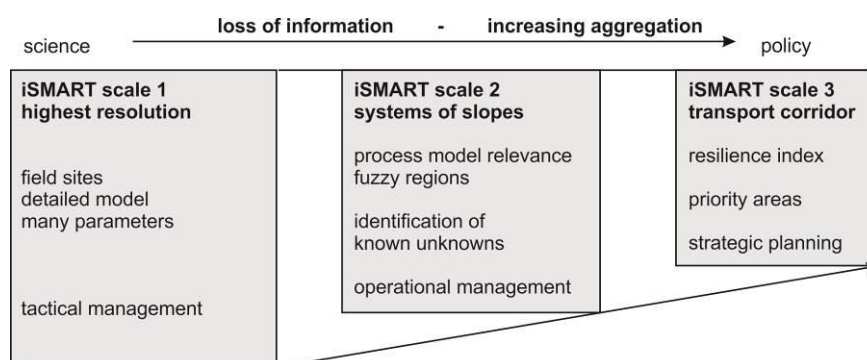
loss of information - increasing aggregation

science

policy

iSMART scale 1
highest resolution

field sites
detailed model
many parameters

tactical management

iSMART scale 2
systems of slopes

process model relevance
fuzzy regions

identification of known unknowns

operational management

iSMART scale 3
transport corridor

resilience index

priority areas

strategic planning